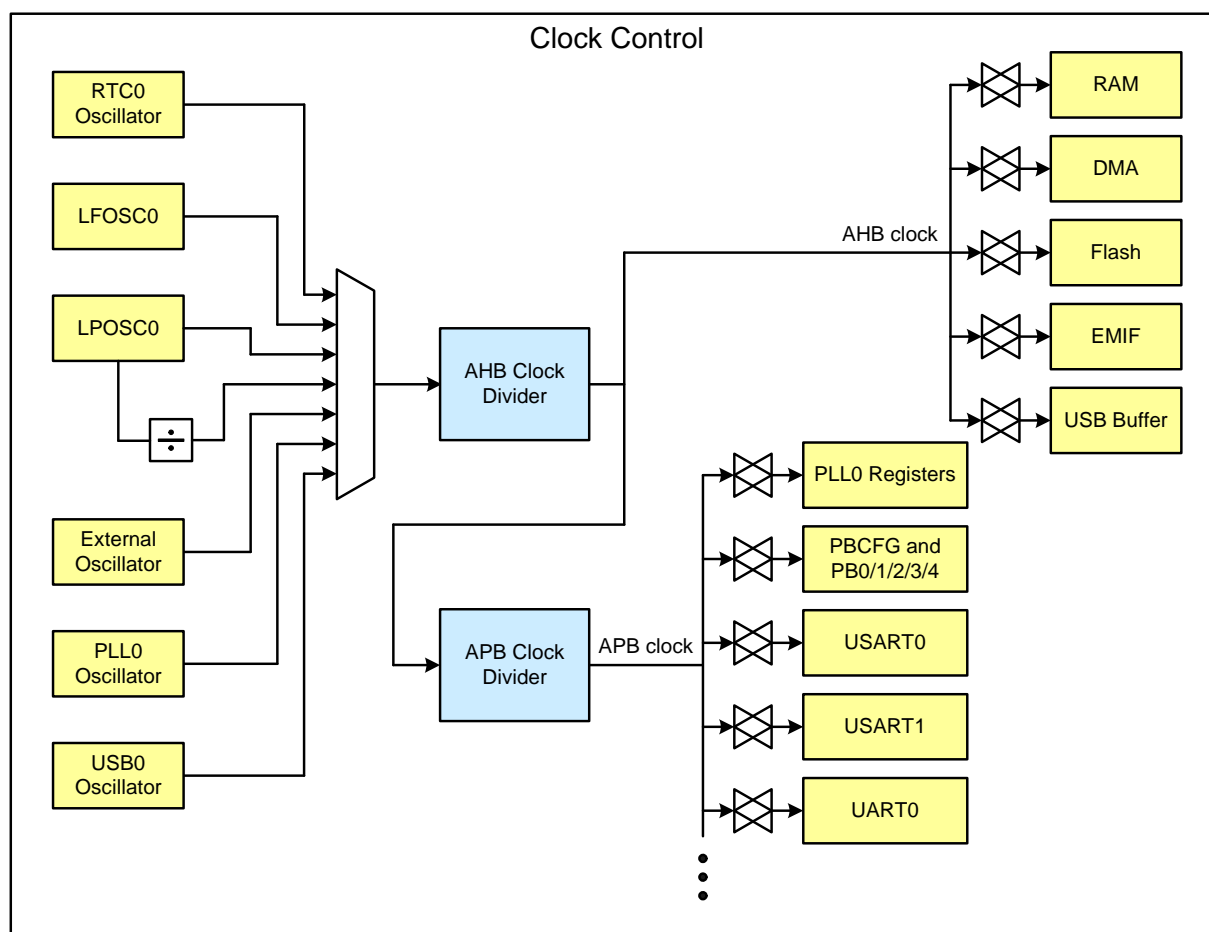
Clock Control

RTC0 Oscillator

LFOSC0

LPOSC0

÷

External Oscillator

PLL0 Oscillator

USB0 Oscillator

AHB Clock Divider

APB Clock Divider

AHB clock

RAM

DMA

Flash

EMIF

USB Buffer

APB clock

PLL0 Registers

PBCFG and PB0/1/2/3/4

USART0

USART1

UART0